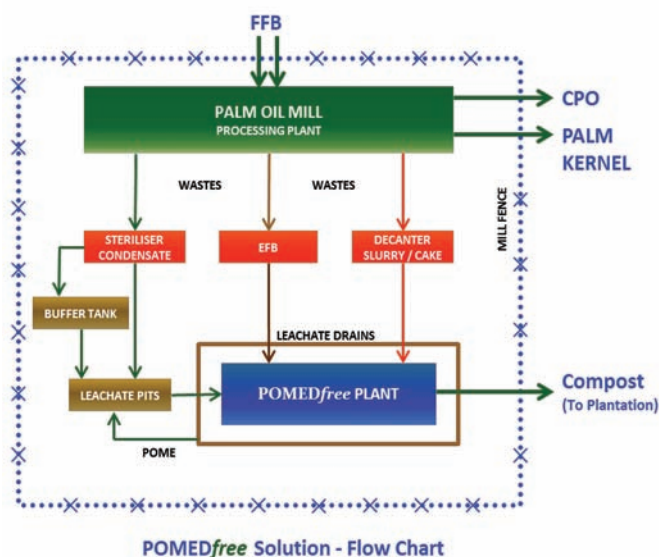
FFB

PALM OIL MILL
PROCESSING PLANT

CPO

PALM KERNEL

WASTES

WASTES

MILL FENCE

STERILISER CONDENSATE

EFB

DECANTER SLURRY / CAKE

BUFFER TANK

LEACHATE DRAINS

LEACHATE PITS

POMED*free* PLANT

Compost
(To Plantation)

POME

POMED*free* Solution - Flow Chart